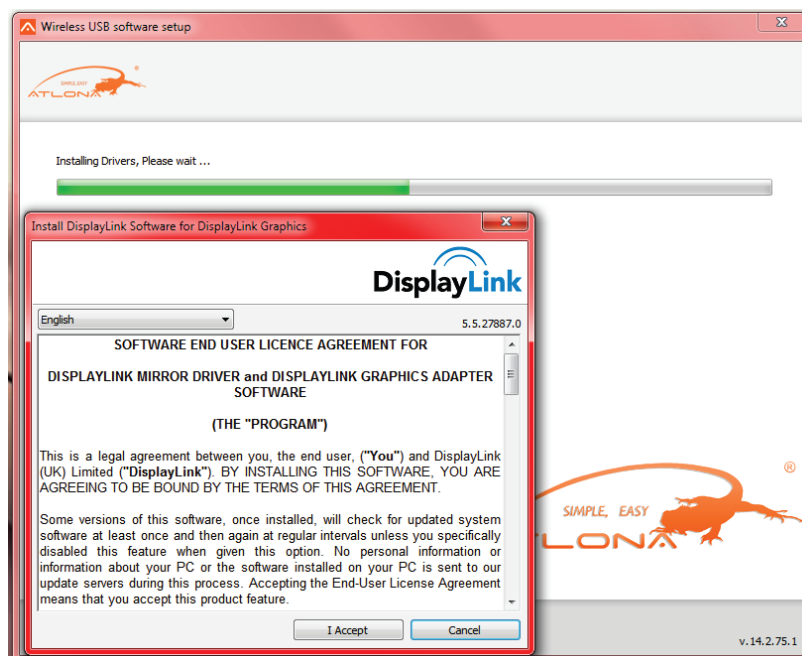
Wireless USB software setup

SIMPLE, EASY
ATLONA ®

Installing Drivers, Please wait ...

Install DisplayLink Software for DisplayLink Graphics

DisplayLink

English

5.5.27887.0

SOFTWARE END USER LICENCE AGREEMENT FOR

DISPLAYLINK MIRROR DRIVER and DISPLAYLINK GRAPHICS ADAPTER SOFTWARE

(THE "PROGRAM")

This is a legal agreement between you, the end user, ("You") and DisplayLink (UK) Limited ("DisplayLink"). BY INSTALLING THIS SOFTWARE, YOU ARE AGREEING TO BE BOUND BY THE TERMS OF THIS AGREEMENT.

Some versions of this software, once installed, will check for updated system software at least once and then again at regular intervals unless you specifically disabled this feature when given this option. No personal information or information about your PC or the software installed on your PC is sent to our update servers during this process. Accepting the End-User License Agreement means that you accept this product feature.

I Accept

Cancel

SIMPLE, EASY
ATLONA ®

v. 14.2.75.1